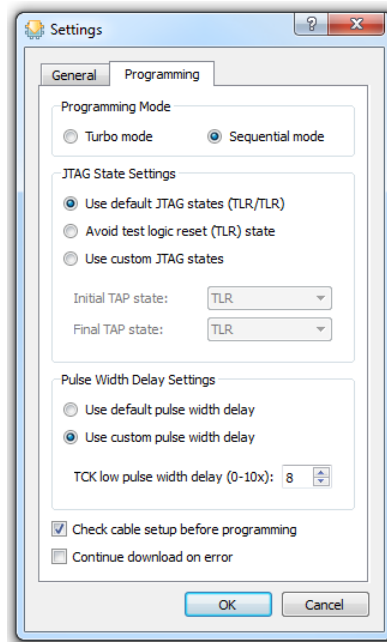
Settings

?

General

Programming

Programming Mode

Turbo mode

Sequential mode

JTAG State Settings

Use default JTAG states (TLR/TLR)

Avoid test logic reset (TLR) state

Use custom JTAG states

Initial TAP state: TLR

Final TAP state: TLR

Pulse Width Delay Settings

Use default pulse width delay

Use custom pulse width delay

TCK low pulse width delay (0-10x): 8

Check cable setup before programming

Continue download on error

OK

Cancel